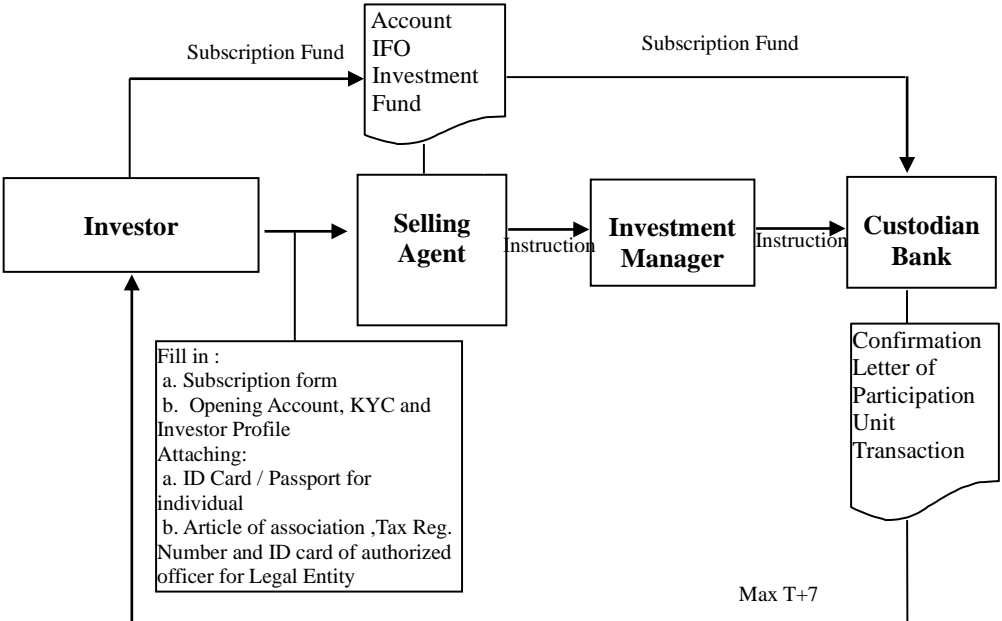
Subscription Fund

Account IFO Investment Fund

Subscription Fund

Investor

Selling Agent

Instruction

Investment Manager

Instruction

Custodian Bank

Fill in :
a. Subscription form
b. Opening Account, KYC and Investor Profile
Attaching:
a. ID Card / Passport for individual
b. Article of association ,Tax Reg. Number and ID card of authorized officer for Legal Entity

Confirmation Letter of Participation Unit Transaction

Max T+7